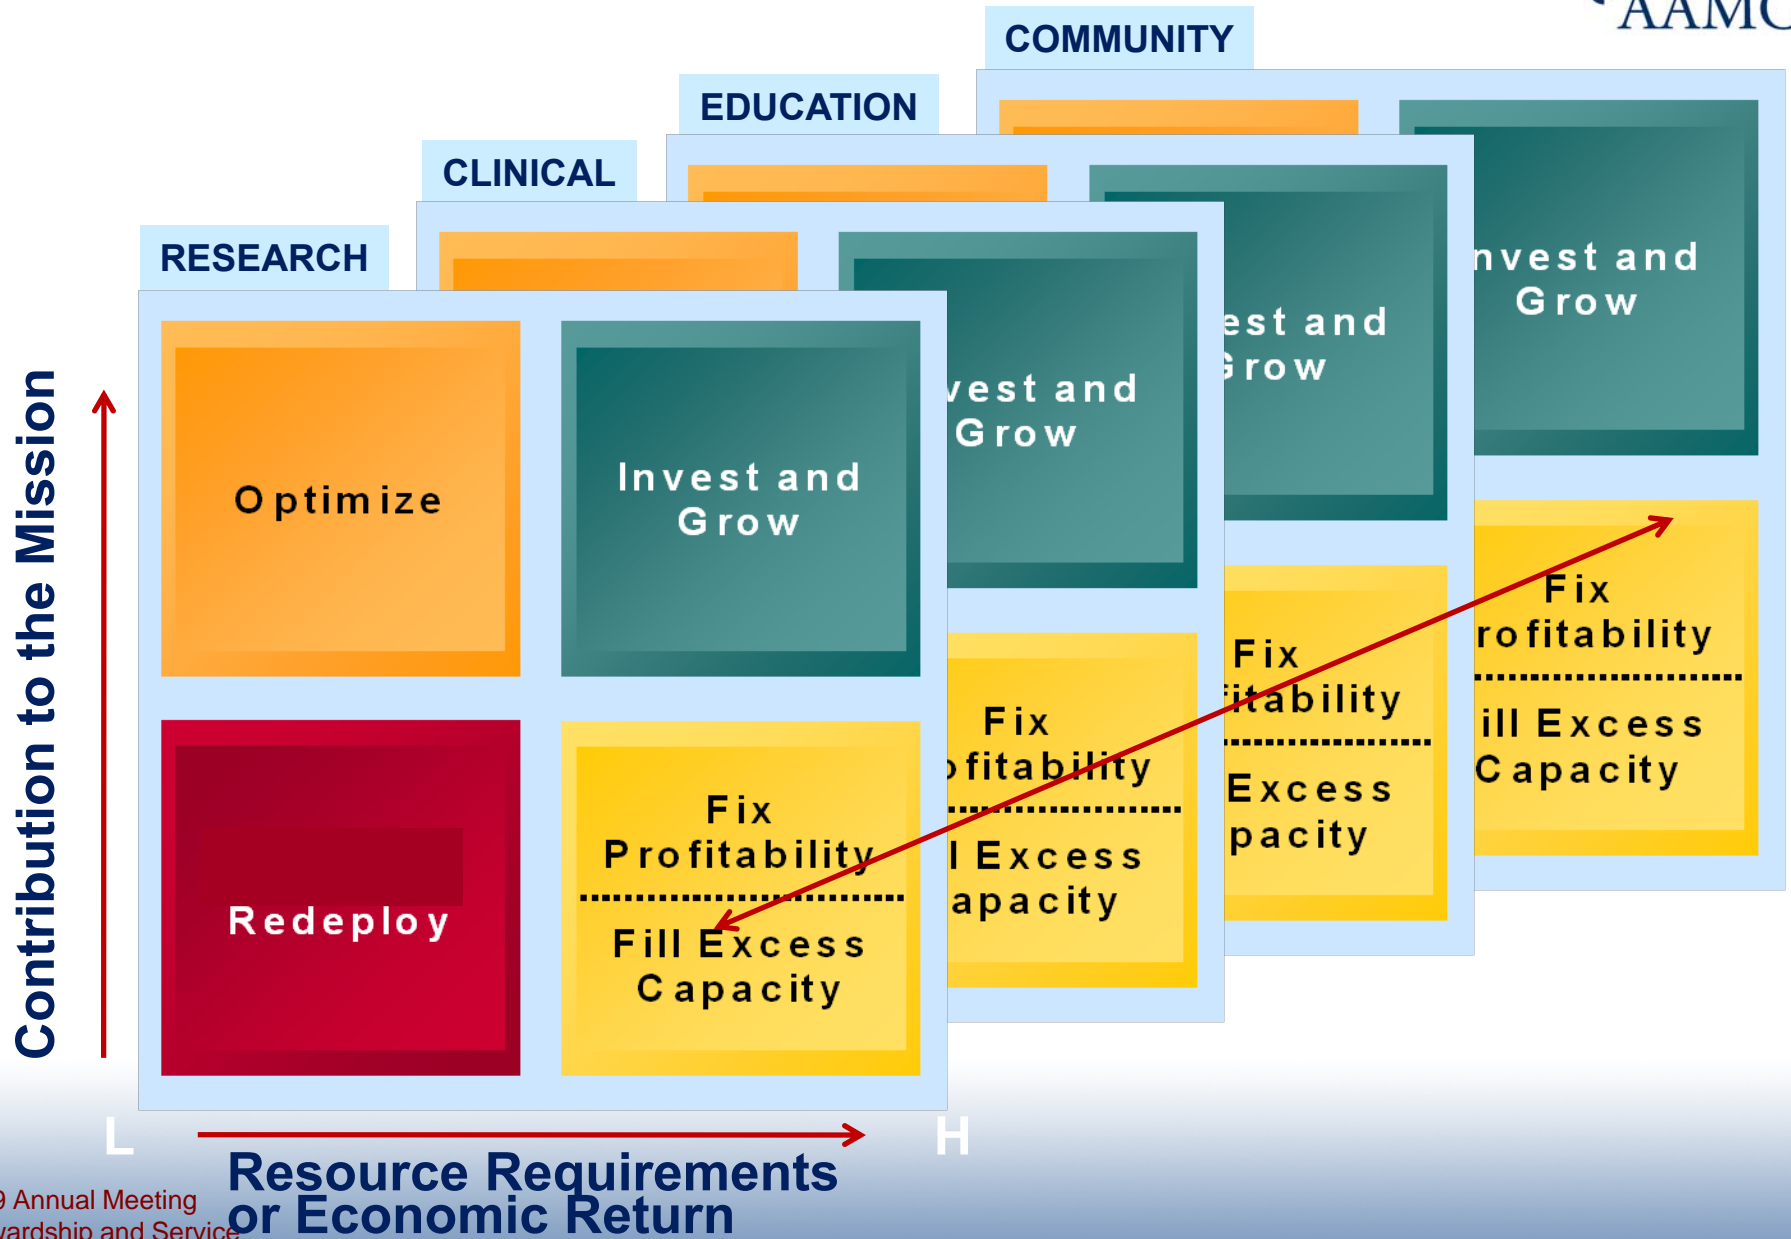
AAMC

COMMUNITY

EDUCATION

CLINICAL

RESEARCH

nvest and Grow

est and Grow

vest and Grow

Optimize

Invest and Grow

Redeploy

Fix Profitability

Fill Excess Capacity

Fix ofitability

l Excess apacity

Fix itability

Excess pacity

Fix rofitability

ill Excess Capacity

Contribution to the Mission

L

H

Resource Requirements or Economic Return

9 Annual Meeting
vardship and Service